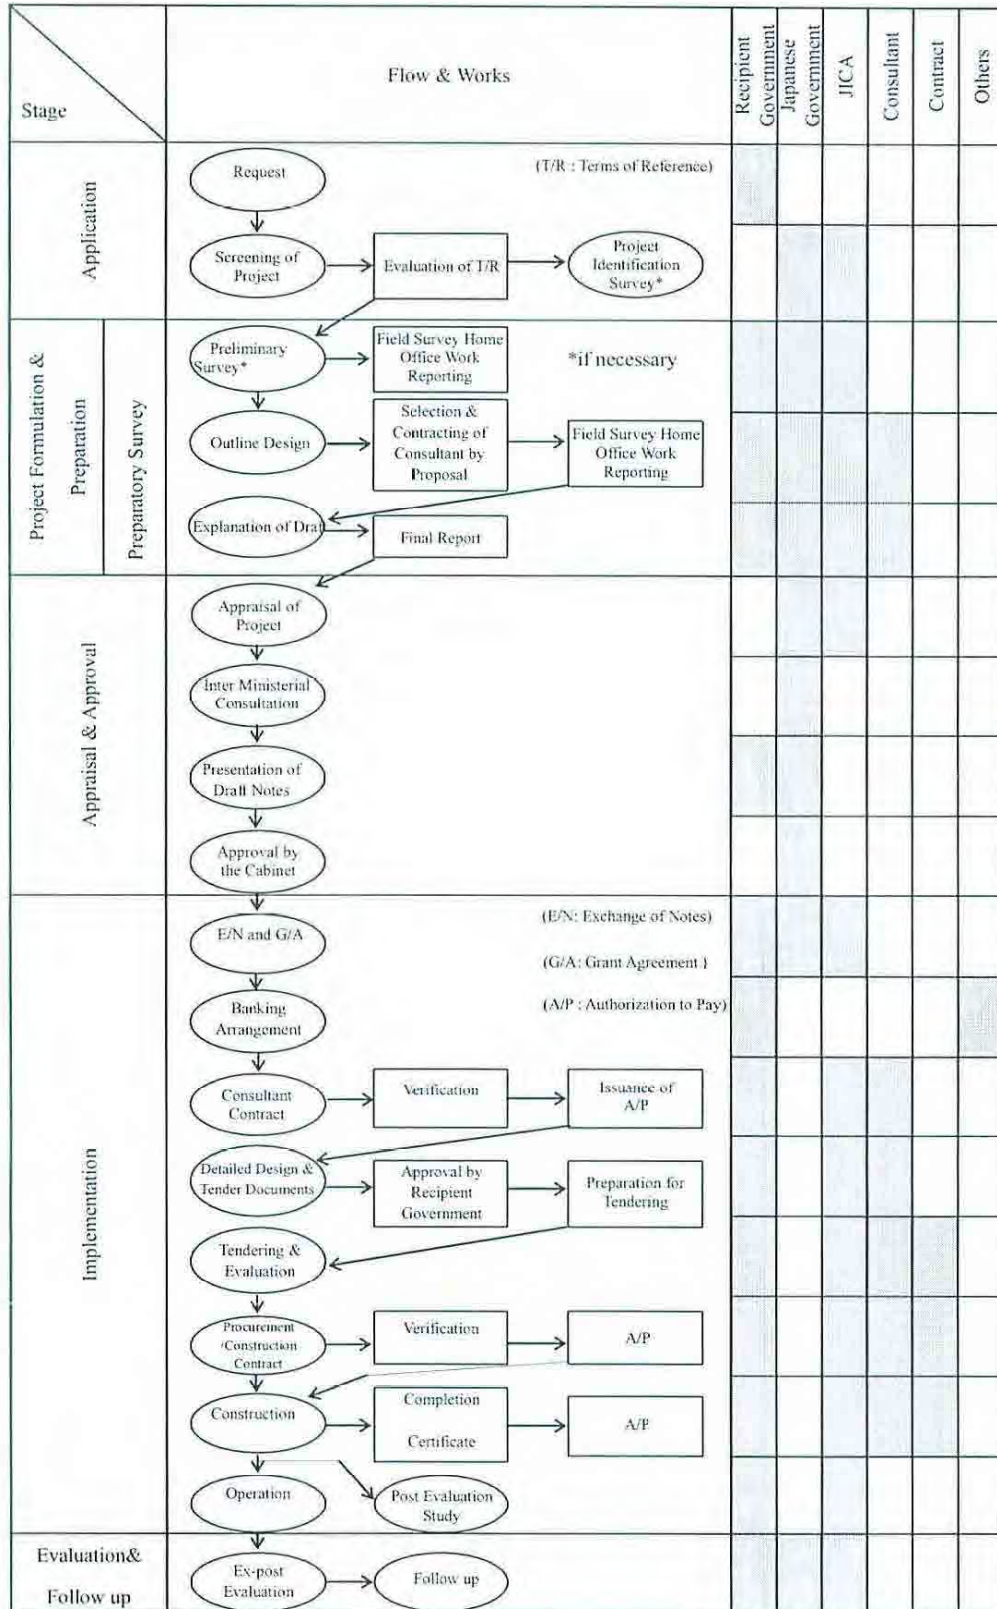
Stage

Flow & Works

Recipient Government

Japanese Government

JICA

Consultant

Contract

Others

Application

Request

(T/R : Terms of Reference)

Screening of Project

Evaluation of T/R

Project Identification Survey*

Project Formulation & Preparation

Preparatory Survey

Preliminary Survey*

Field Survey Home Office Work Reporting

*if necessary

Outline Design

Selection & Contracting of Consultant by Proposal

Field Survey Home Office Work Reporting

Explanation of Draft

Final Report

Appraisal & Approval

Appraisal of Project

Inter Ministerial Consultation

Presentation of Draft Notes

Approval by the Cabinet

Implementation

E/N and G/A

(E/N: Exchange of Notes)

(G/A: Grant Agreement )

Banking Arrangement

(A/P : Authorization to Pay)

Consultant Contract

Verification

Issuance of A/P

Detailed Design & Tender Documents

Approval by Recipient Government

Preparation for Tendering

Tendering & Evaluation

Procurement /Construction Contract

Verification

A/P

Construction

Completion Certificate

A/P

Operation

Post Evaluation Study

Evaluation& Follow up

Ex-post Evaluation

Follow up